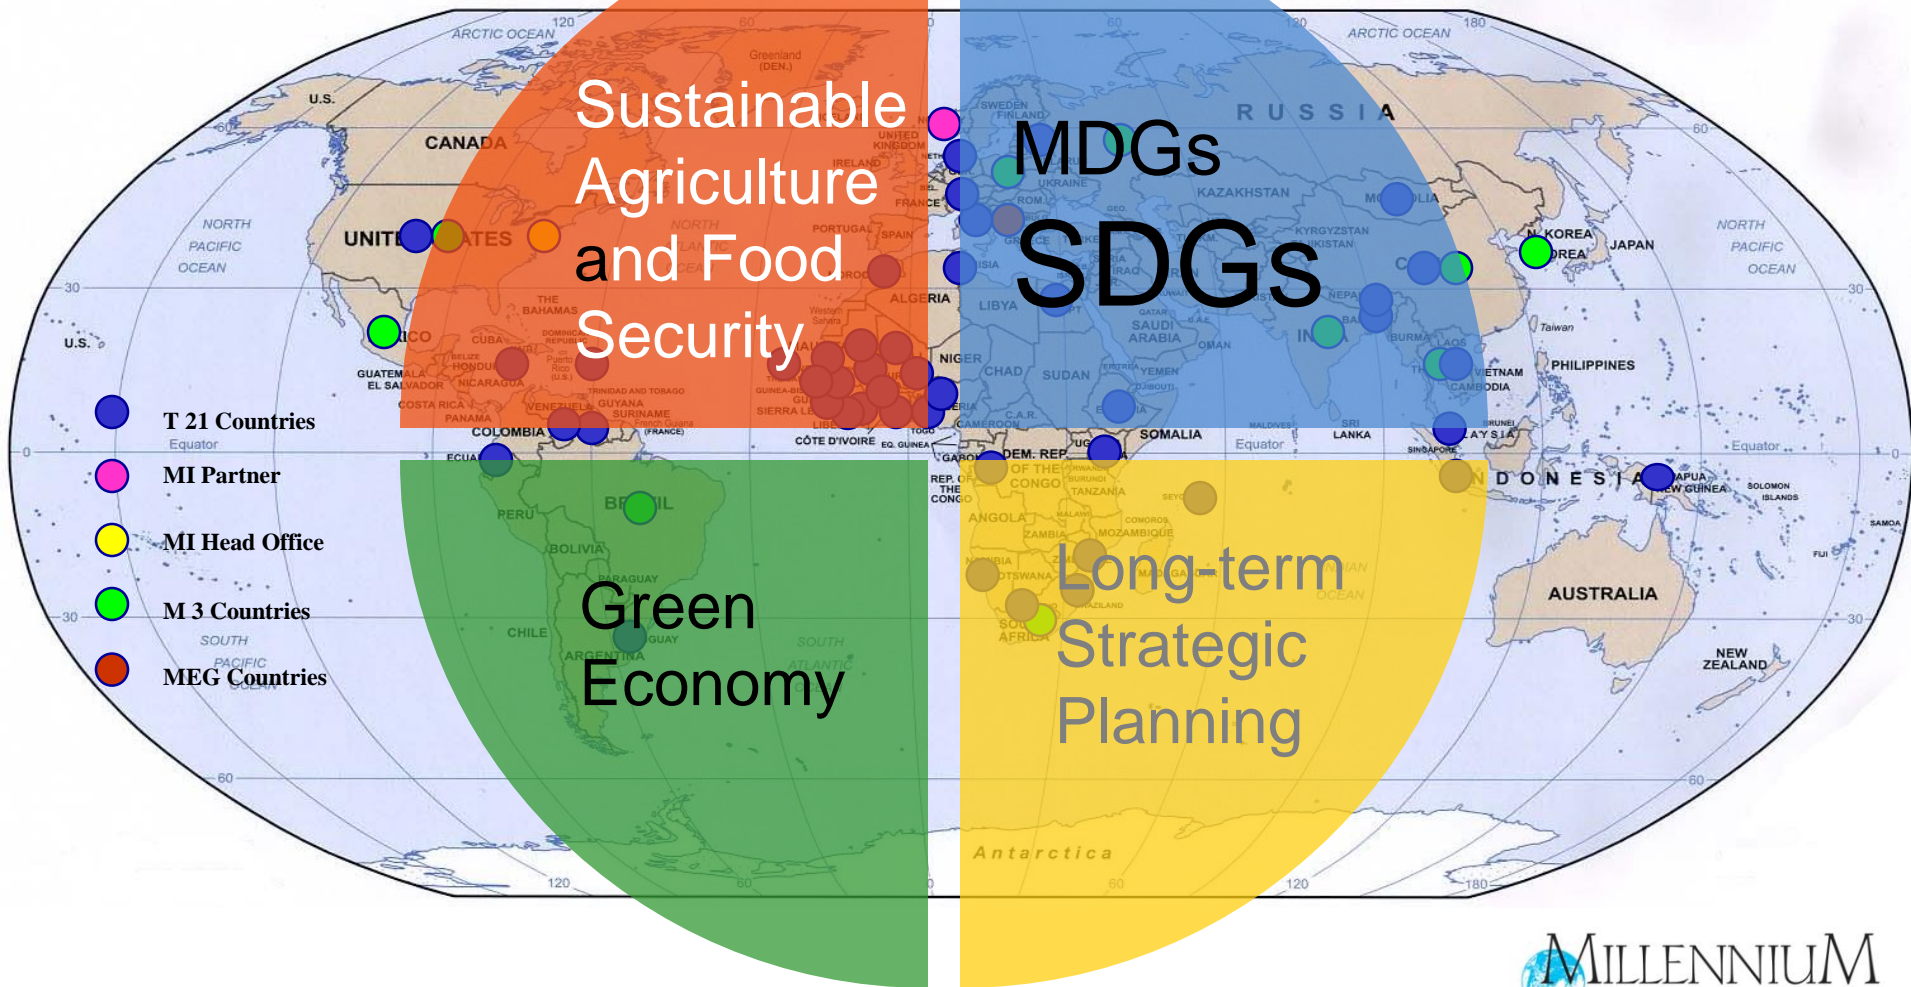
Sustainable Agriculture and Food Security

MDGs

SDGs

Green Economy

Long-term Strategic Planning

T 21 Countries

MI Partner

MI Head Office

M 3 Countries

MEG Countries

ARCTIC OCEAN

ARCTIC OCEAN

CANADA

U.S.

UNITED STATES

NORTH PACIFIC OCEAN

NORTH PACIFIC OCEAN

RUSSIA

KAZAKHSTAN

JAPAN

PHILIPPINES

AUSTRALIA

NEW ZEALAND

BRAZIL

PERU

BOLIVIA

CHILE

ARGENTINA

COLOMBIA

SOMALIA

SUDAN

CHAD

NIGER

LIBYA

ALGERIA

SAUDI ARABIA

ANGOLA

TANZANIA

SOUTH AFRICA

SOUTH PACIFIC OCEAN

Antarctica

MILLENNIUM